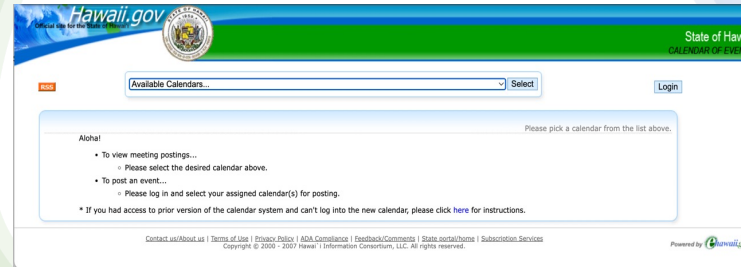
Hawaii.gov
Official site for the State of Hawaii

State of Hav
CALENDAR OF EVE

RSS

Available Calendars...
Select

Login

Please pick a calendar from the list above.

Aloha!

• To view meeting postings...
◦ Please select the desired calendar above.
• To post an event...
◦ Please log in and select your assigned calendar(s) for posting.

* If you had access to prior version of the calendar system and can't log into the new calendar, please click here for instructions.

Contact us/About us | Terms of Use | Privacy Policy | ADA Compliance | Feedback/Comments | State portal/home | Subscription Services
Copyright © 2000 - 2007 Hawaiʻi Information Consortium, LLC. All rights reserved.

Powered by ehawaii